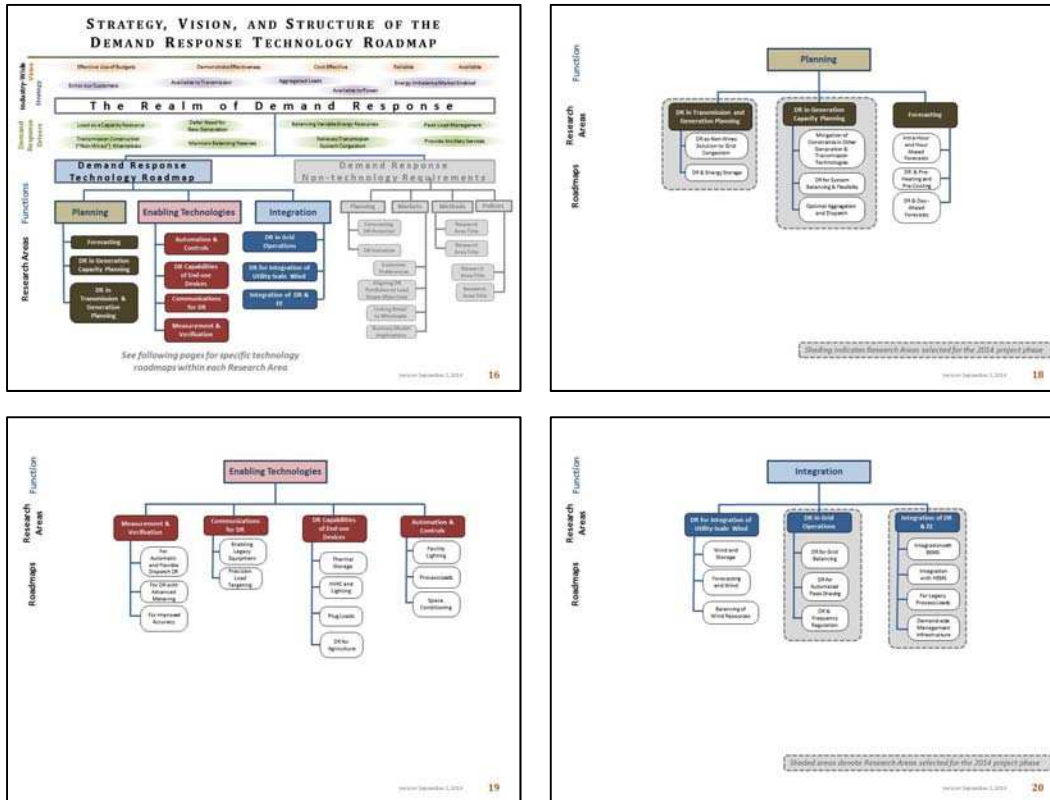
STRATEGY, VISION, AND STRUCTURE OF THE DEMAND RESPONSE TECHNOLOGY ROADMAP

Industry-Wide Vision Strategy

Effective Use of Budgets | Demonstrable Effectiveness | Cost Effective | Reliable | Available

Serve our Customers | Available to Transmission | Aggregated Loads | Available to Power | Energy Imbalance Market Enabled

The Realm of Demand Response

Demand Response Drivers

Load as a Capacity Resource | Defer Need for New Generation | Balancing Variable Energy Resources | Peak Load Management

Transmission Construction ("Non-Wires") Alternatives | Maintain Balancing Reserves | Relieve Transmission System Congestion | Provide Ancillary Services

Functions

Demand Response Technology Roadmap

Demand Response Non-technology Requirements

Planning | Markets | Methods | Policies

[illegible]

Planning | Enabling Technologies | Integration

Research Areas

Forecasting

DR in Generation Capacity Planning

DR in Transmission & Generation Planning

Automation & Controls

DR Capabilities of End-use Devices

Communications for DR

Measurement & Verification

DR in Grid Operations

DR for Integration of Utility-Scale Wind

Integration of DR & EE

See following pages for specific technology roadmaps within each Research Area

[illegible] 16

Function

Planning

Research Areas

DR in Transmission and Generation Planning

DR in Generation Capacity Planning

Forecasting

Roadmaps

DR as Non-Wires Solution to Grid Congestion

DR & Energy Storage

Mitigation of Constraints in Other Generation & Transmission Technologies

DR for System Balancing & Flexibility

Optimal Aggregation and Dispatch

Intra-Hour and Hour-Ahead Forecasts

DR & Pre-Heating and Pre-Cooling

DR & Day-Ahead Forecasts

Shading indicates Research Areas selected for the 2014 project phase

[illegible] 18

Function

Enabling Technologies

Research Areas

Measurement & Verification

Communications for DR

DR Capabilities of End-use Devices

Automation & Controls

Roadmaps

For Automatic and Flexible Dispatch DR

For DR with Advanced Metering

For Improved Accuracy

Enabling Legacy Equipment

Precision Load Targeting

Thermal Storage

HVAC and Lighting

Plug Loads

DR for Agriculture

Facility Lighting

Process Loads

Space Conditioning

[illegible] 19

Function

Integration

Research Areas

DR for Integration of Utility-Scale Wind

DR in Grid Operations

Integration of DR & EE

Roadmaps

Wind and Storage

Forecasting and Wind

Balancing of Wind Resources

DR for Grid Balancing

DR for Automated Peak Shaving

DR & Frequency Regulation

Integration with BEMS

Integration with HEMS

For Legacy Process Loads

Demand-side Management Infrastructure

Shaded areas denote Research Areas selected for the 2014 project phase

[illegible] 20